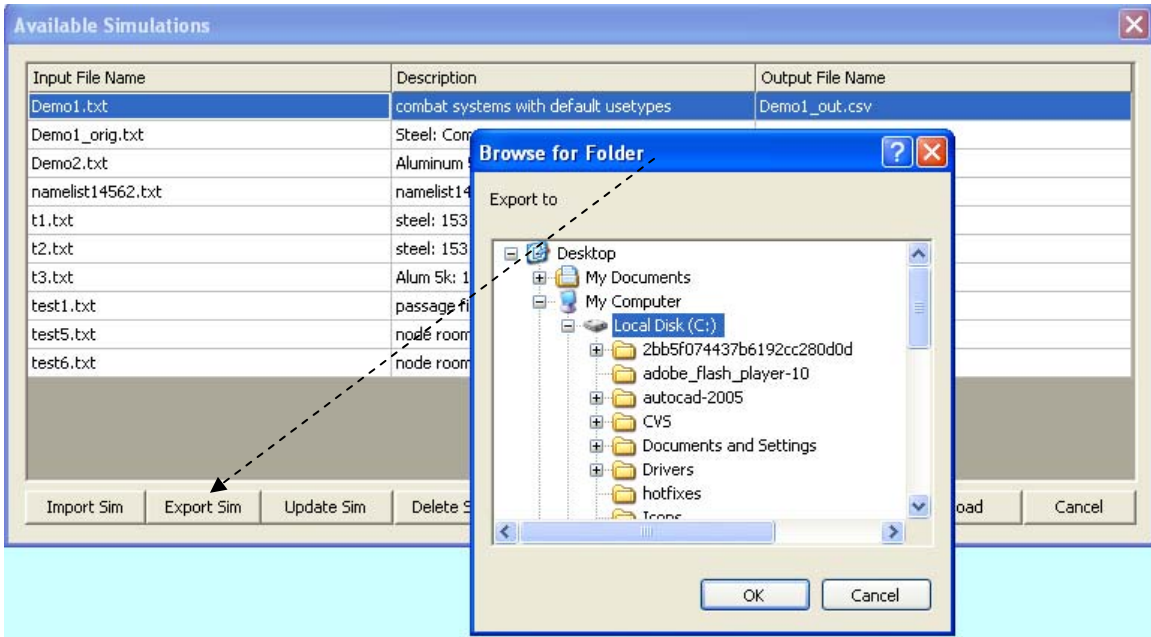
Available Simulations

| Input File Name | Description | Output File Name |
|---|---|---|
| Demo1.txt | combat systems with default usetypes | Demo1_out.csv |
| Demo1_orig.txt | Steel: Com | |
| Demo2.txt | Aluminum | |
| namelist14562.txt | namelist14 | |
| t1.txt | steel: 153 | |
| t2.txt | steel: 153 | |
| t3.txt | Alum 5k: 1 | |
| test1.txt | passage fi | |
| test5.txt | node room | |
| test6.txt | node room | |

Import Sim | Export Sim | Update Sim | Delete S | oad | Cancel

Browse for Folder

Export to

Desktop
My Documents
My Computer
Local Disk (C:)
2bb5f074437b6192cc280d0d
adobe_flash_player-10
autocad-2005
CVS
Documents and Settings
Drivers
hotfixes
Icons

OK | Cancel